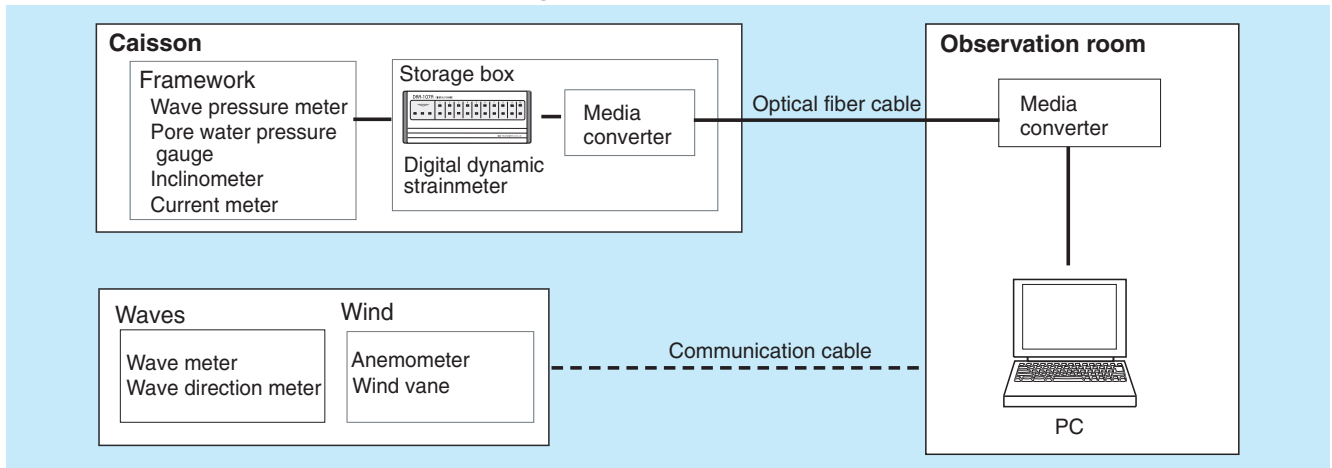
Caisson

Framework
Wave pressure meter
Pore water pressure gauge
Inclinometer
Current meter

Storage box

DRA-107A

Digital dynamic strainmeter

Media converter

Optical fiber cable

Observation room

Media converter

Waves
Wave meter
Wave direction meter

Wind
Anemometer
Wind vane

Communication cable

PC